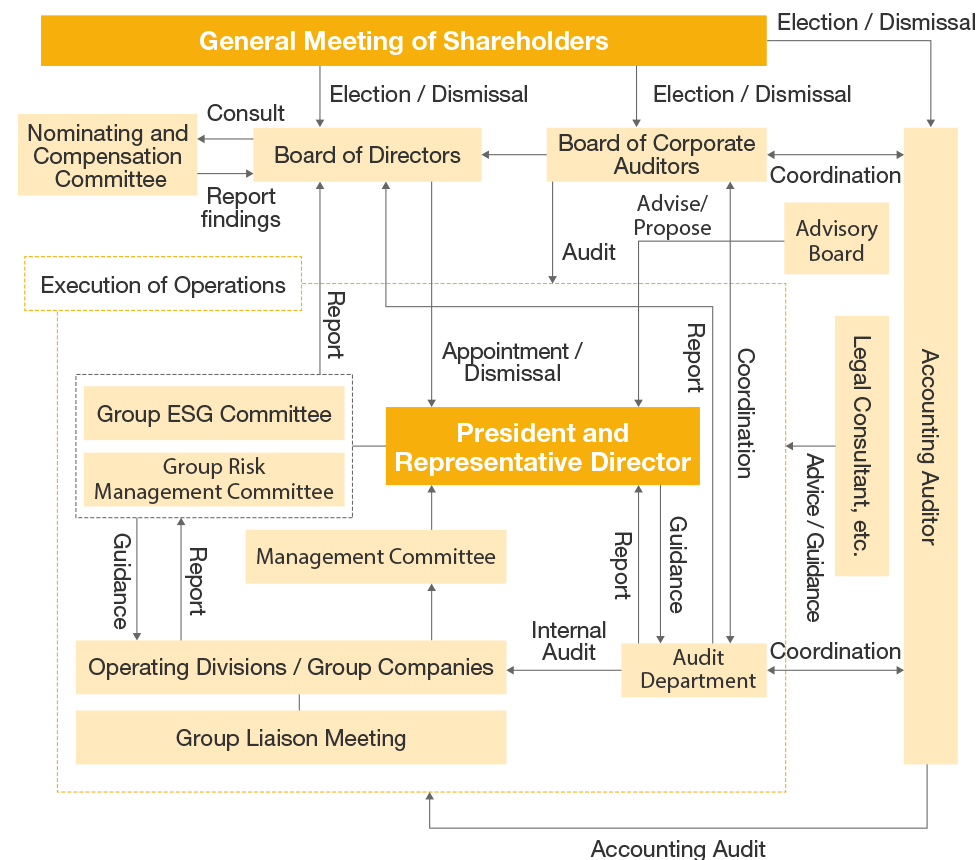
General Meeting of Shareholders

Election / Dismissal

Election / Dismissal

Election / Dismissal

Consult

Nominating and Compensation Committee

Report findings

Board of Directors

Board of Corporate Auditors

Coordination

Accounting Auditor

Advise/ Propose

Advisory Board

Audit

Execution of Operations

Report

Appointment / Dismissal

Report

Coordination

Legal Consultant, etc.

Group ESG Committee

Group Risk Management Committee

President and Representative Director

Advice / Guidance

Management Committee

Guidance

Report

Report

Guidance

Internal Audit

Operating Divisions / Group Companies

Audit Department

Coordination

Group Liaison Meeting

Accounting Audit